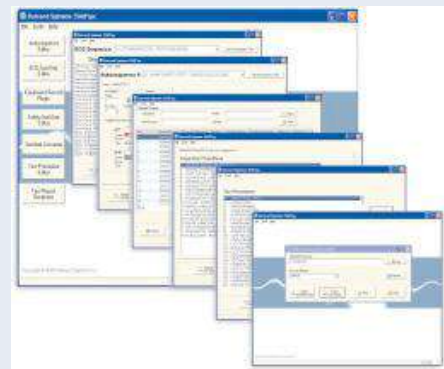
Bullseye Systems ChiefPlan

File Tools Help

Autosequence Editor

BOSS Test Plan Editor

Configure Flexible Phase

Safety Test Plan Editor

Test Plan Compiler

Test Procedure Editor

Test Phases Designer

BOSS Sequencer

Autosequence

Test Procedures

Test Procedures

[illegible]